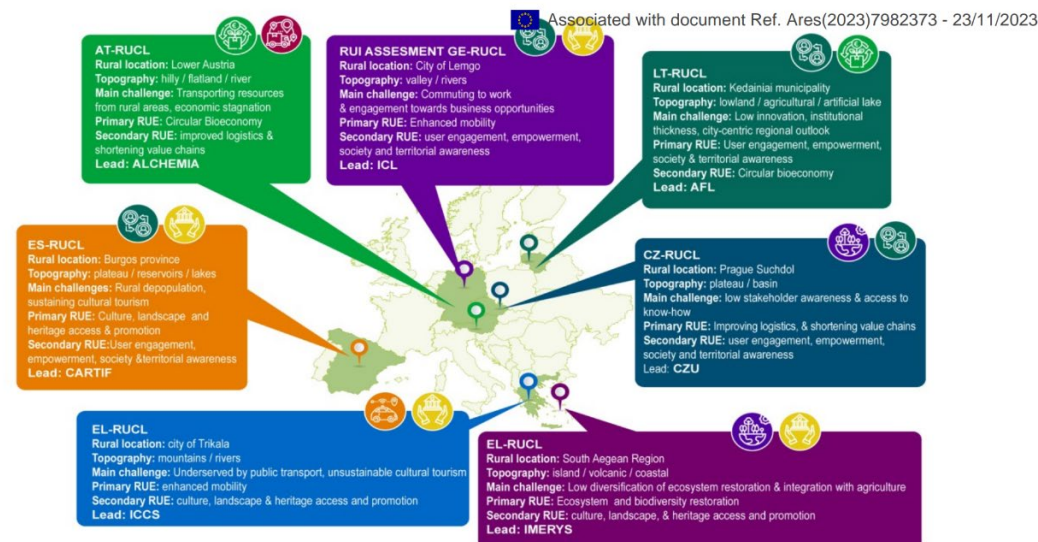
Associated with document Ref. Ares(2023)7982373 - 23/11/2023

AT-RUCL
Rural location: Lower Austria
Topography: hilly / flatland / river
Main challenge: Transporting resources from rural areas, economic stagnation
Primary RUE: Circular Bioeconomy
Secondary RUE: improved logistics & shortening value chains
Lead: ALCHEMIA

RUI ASSESMENT GE-RUCL
Rural location: City of Lemgo
Topography: valley / rivers
Main challenge: Commuting to work & engagement towards business opportunities
Primary RUE: Enhanced mobility
Secondary RUE: user engagement, empowerment, society and territorial awareness
Lead: ICL

LT-RUCL
Rural location: Kedainiai municipality
Topography: lowland / agricultural / artificial lake
Main challenge: Low innovation, institutional thickness, city-centric regional outlook
Primary RUE: User engagement, empowerment, society & territorial awareness
Secondary RUE: Circular bioeconomy
Lead: AFL

ES-RUCL
Rural location: Burgos province
Topography: plateau / reservoirs / lakes
Main challenges: Rural depopulation, sustaining cultural tourism
Primary RUE: Culture, landscape and heritage access & promotion
Secondary RUE:User engagement, empowerment, society &territorial awareness
Lead: CARTIF

CZ-RUCL
Rural location: Prague Suchdol
Topography: plateau / basin
Main challenge: low stakeholder awareness & access to know-how
Primary RUE: Improving logistics, & shortening value chains
Secondary RUE: user engagement, empowerment, society and territorial awareness
Lead: CZU

EL-RUCL
Rural location: city of Trikala
Topography: mountains / rivers
Main challenge: Underserved by public transport, unsustainable cultural tourism
Primary RUE: enhanced mobility
Secondary RUE: culture, landscape & heritage access and promotion
Lead: ICCS

EL-RUCL
Rural location: South Aegean Region
Topography: island / volcanic / coastal
Main challenge: Low diversification of ecosystem restoration & integration with agriculture
Primary RUE: Ecosystem and biodiversity restoration
Secondary RUE: culture, landscape, & heritage access and promotion
Lead: IMERYS